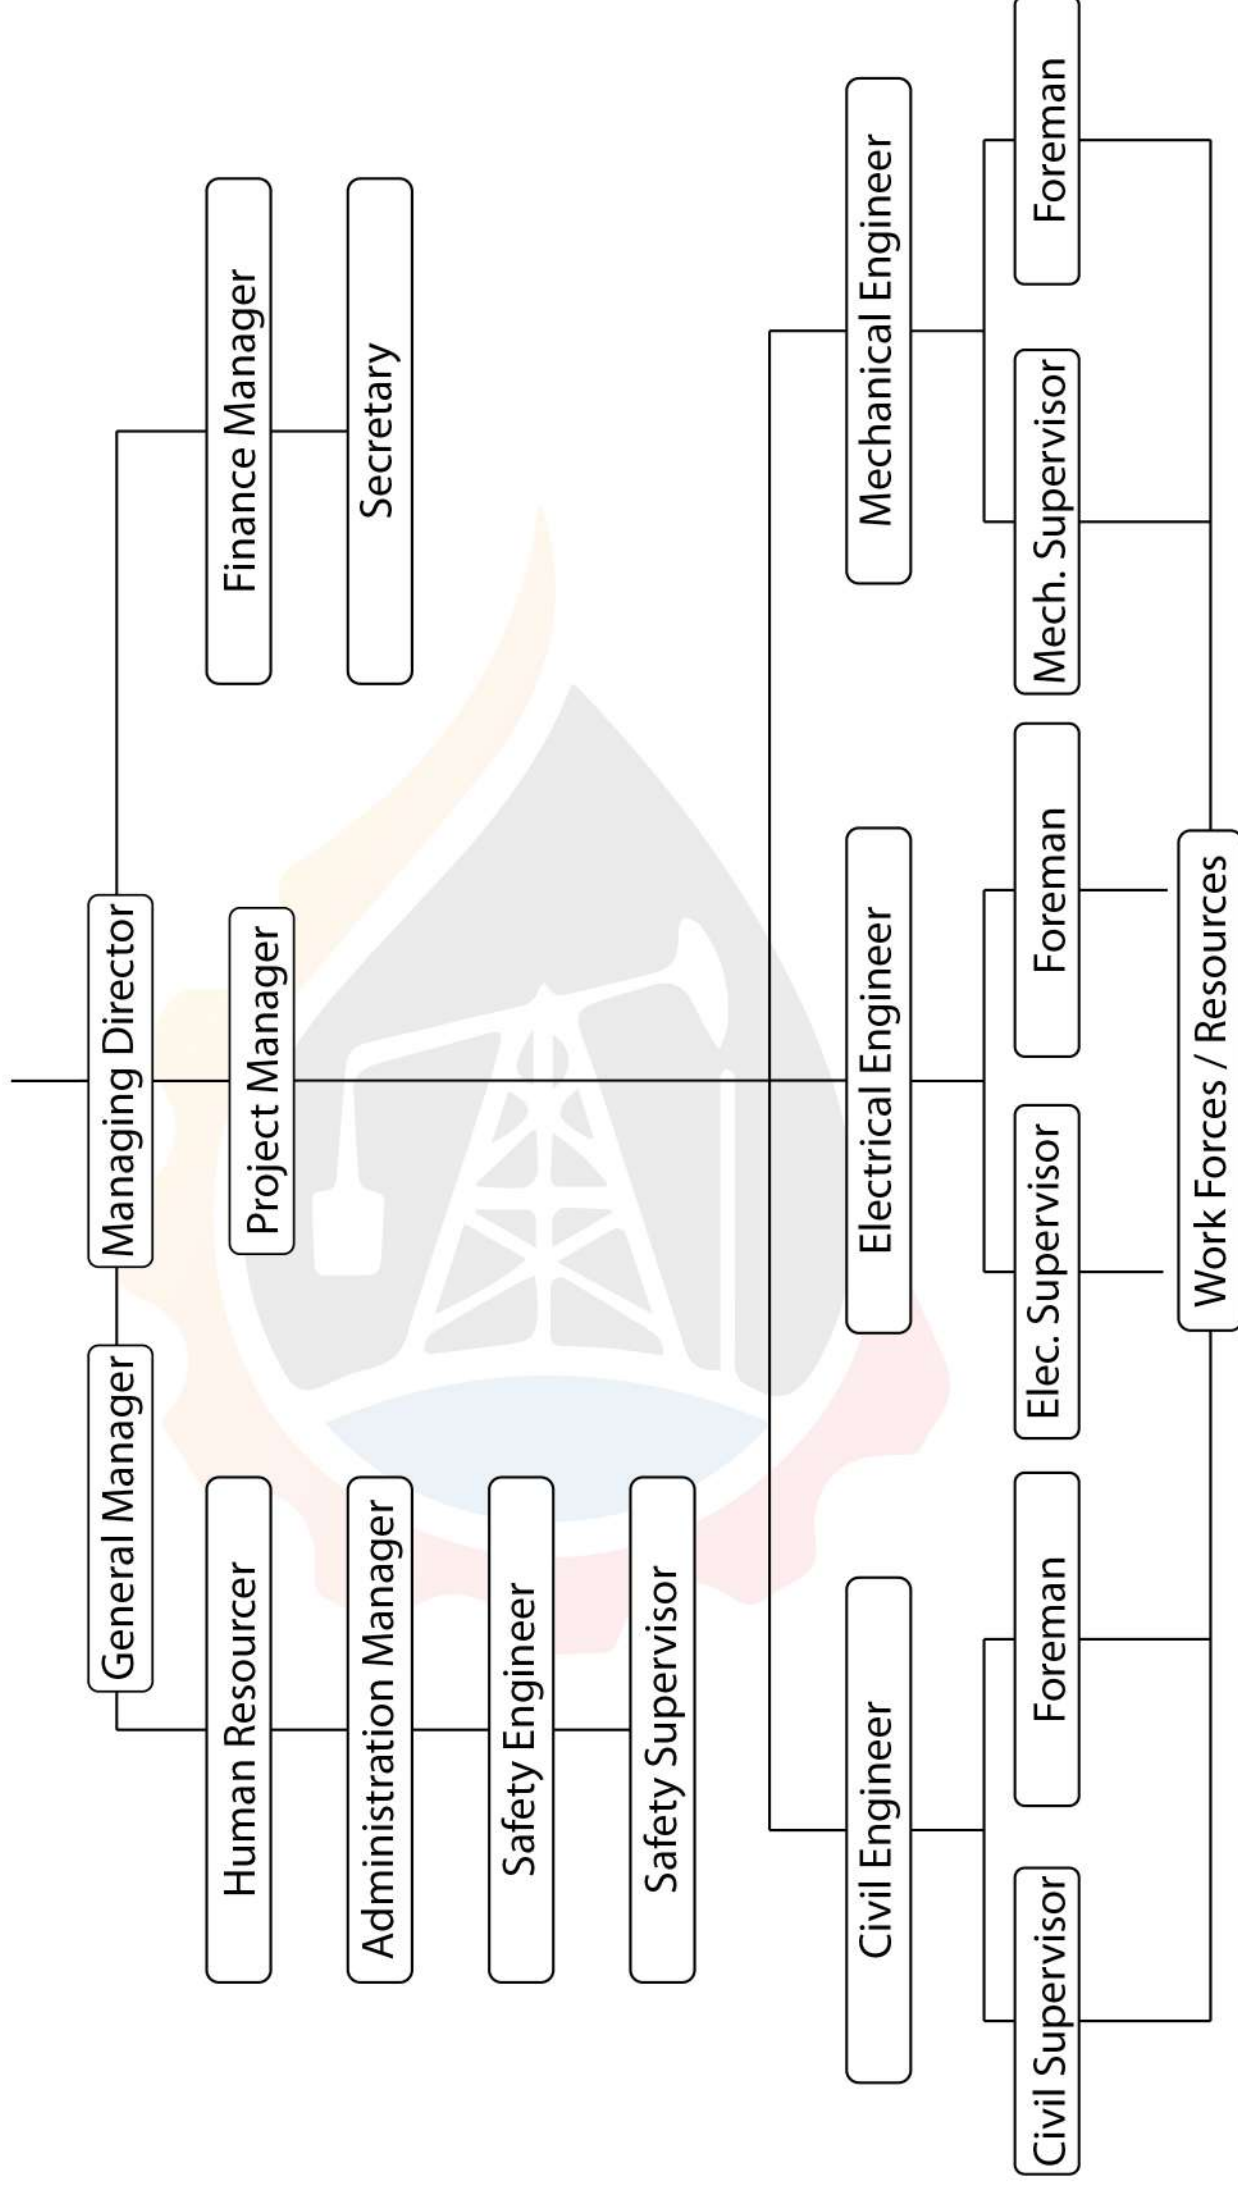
Managing Director

General Manager

Human Resourcer

Administration Manager

Safety Engineer

Safety Supervisor

Project Manager

Finance Manager

Secretary

Civil Engineer

Civil Supervisor

Foreman

Electrical Engineer

Elec. Supervisor

Foreman

Mechanical Engineer

Mech. Supervisor

Foreman

Work Forces / Resources